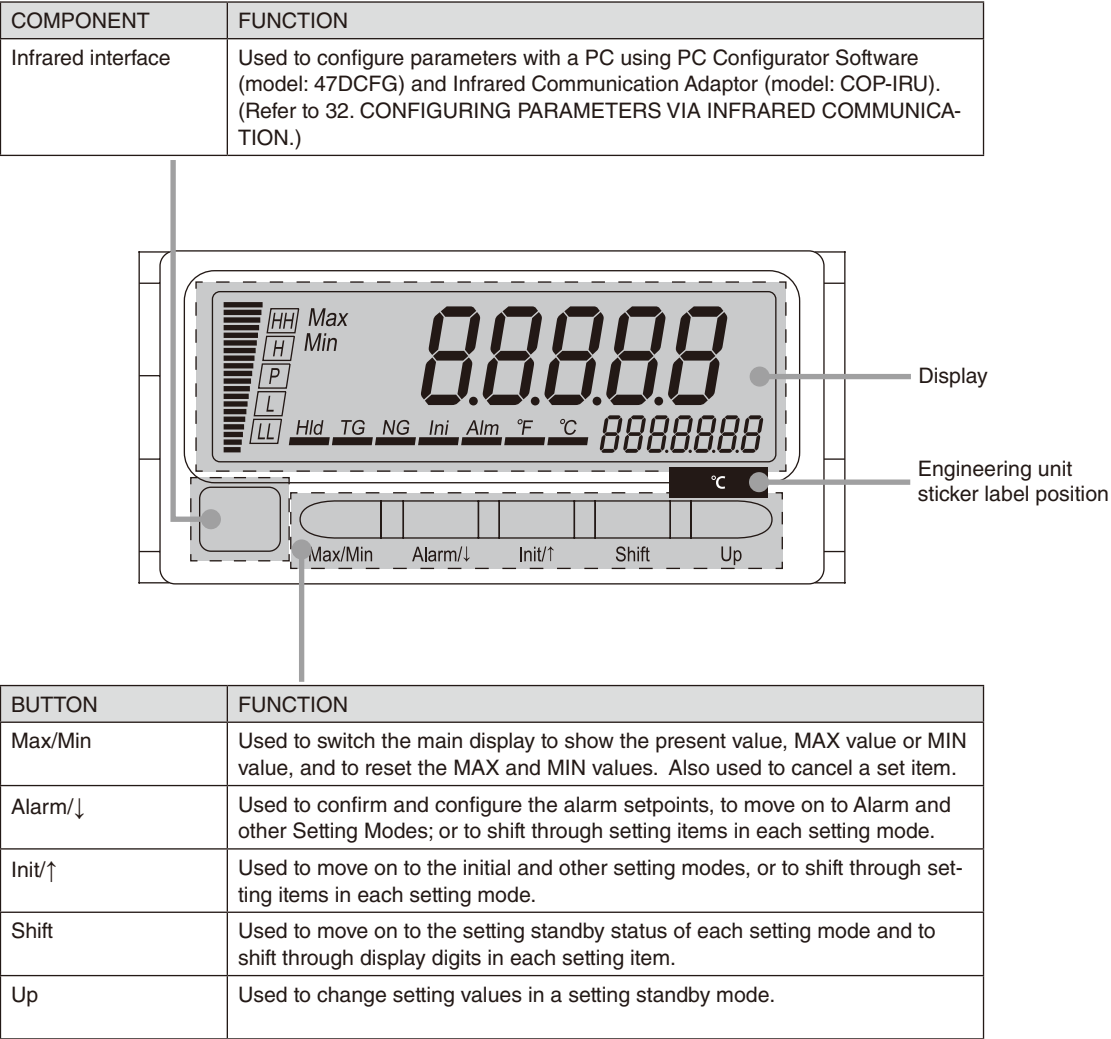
| COMPONENT | FUNCTION |
|---|---|
| Infrared interface | Used to configure parameters with a PC using PC Configurator Software (model: 47DCFG) and Infrared Communication Adaptor (model: COP-IRU). (Refer to 32. CONFIGURING PARAMETERS VIA INFRARED COMMUNICATION.) |

HH
Max
H
Min
P
L
LL
88888
Hld TG NG Ini Alm °F °C
8888888
Display
°C
Engineering unit sticker label position
Max/Min Alarm/↓ Init/↑ Shift Up

| BUTTON | FUNCTION |
|---|---|
| Max/Min | Used to switch the main display to show the present value, MAX value or MIN value, and to reset the MAX and MIN values. Also used to cancel a set item. |
| Alarm/↓ | Used to confirm and configure the alarm setpoints, to move on to Alarm and other Setting Modes; or to shift through setting items in each setting mode. |
| Init/↑ | Used to move on to the initial and other setting modes, or to shift through setting items in each setting mode. |
| Shift | Used to move on to the setting standby status of each setting mode and to shift through display digits in each setting item. |
| Up | Used to change setting values in a setting standby mode. |